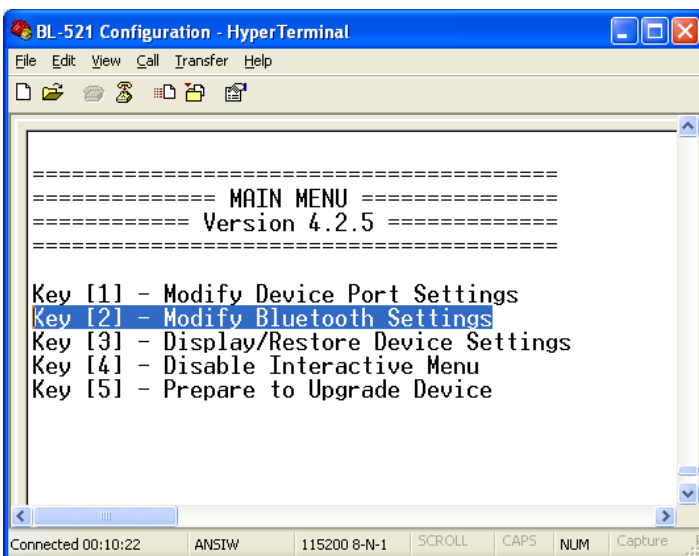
BL-521 Configuration - HyperTerminal

File Edit View Call Transfer Help

========================================
============== MAIN MENU ===============
============ Version 4.2.5 =============
========================================

Key [1] - Modify Device Port Settings
Key [2] - Modify Bluetooth Settings
Key [3] - Display/Restore Device Settings
Key [4] - Disable Interactive Menu
Key [5] - Prepare to Upgrade Device

Connected 00:10:22 | ANSIW | 115200 8-N-1 | SCROLL | CAPS | NUM | Capture